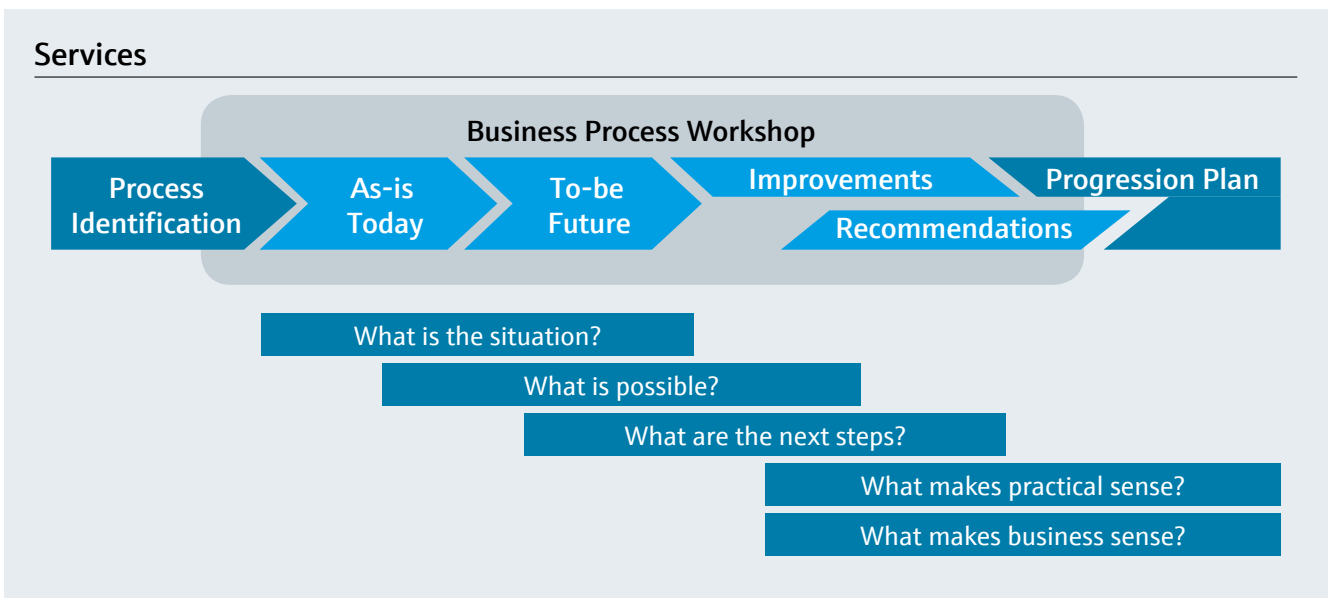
Services

Business Process Workshop

Process Identification

As-is Today

To-be Future

Improvements

Recommendations

Progression Plan

What is the situation?

What is possible?

What are the next steps?

What makes practical sense?

What makes business sense?